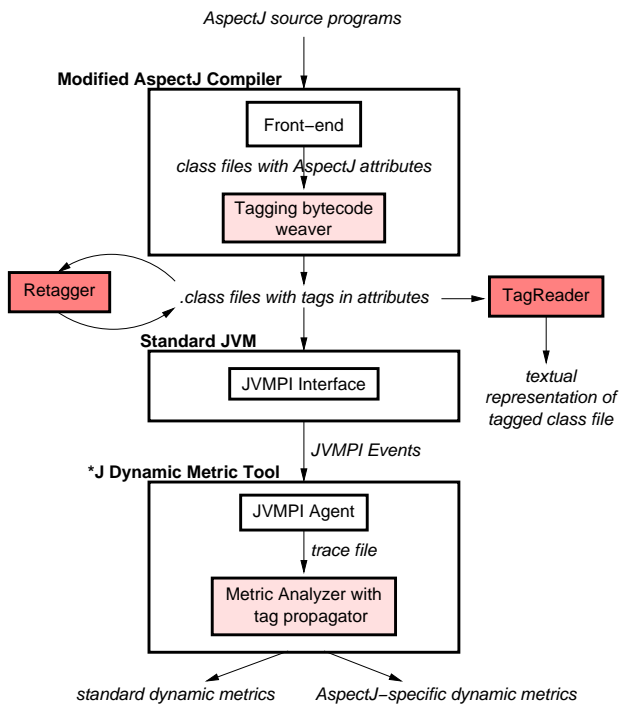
AspectJ source programs

Modified AspectJ Compiler

Front−end

class files with AspectJ attributes

Tagging bytecode weaver

Retagger

.class files with tags in attributes

TagReader

Standard JVM

JVMPI Interface

textual representation of tagged class file

JVMPI Events

*J Dynamic Metric Tool

JVMPI Agent

trace file

Metric Analyzer with tag propagator

standard dynamic metrics

AspectJ−specific dynamic metrics